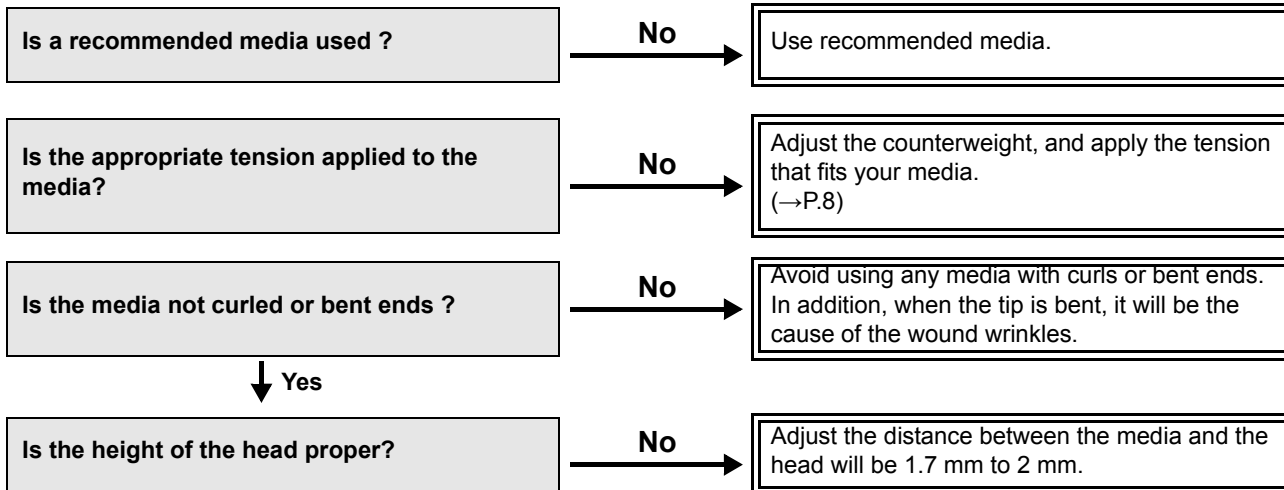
Is a recommended media used ?

No

Use recommended media.

Is the appropriate tension applied to the media?

No

Adjust the counterweight, and apply the tension that fits your media.
(→P.8)

Is the media not curled or bent ends ?

No

Avoid using any media with curls or bent ends. In addition, when the tip is bent, it will be the cause of the wound wrinkles.

Yes

Is the height of the head proper?

No

Adjust the distance between the media and the head will be 1.7 mm to 2 mm.